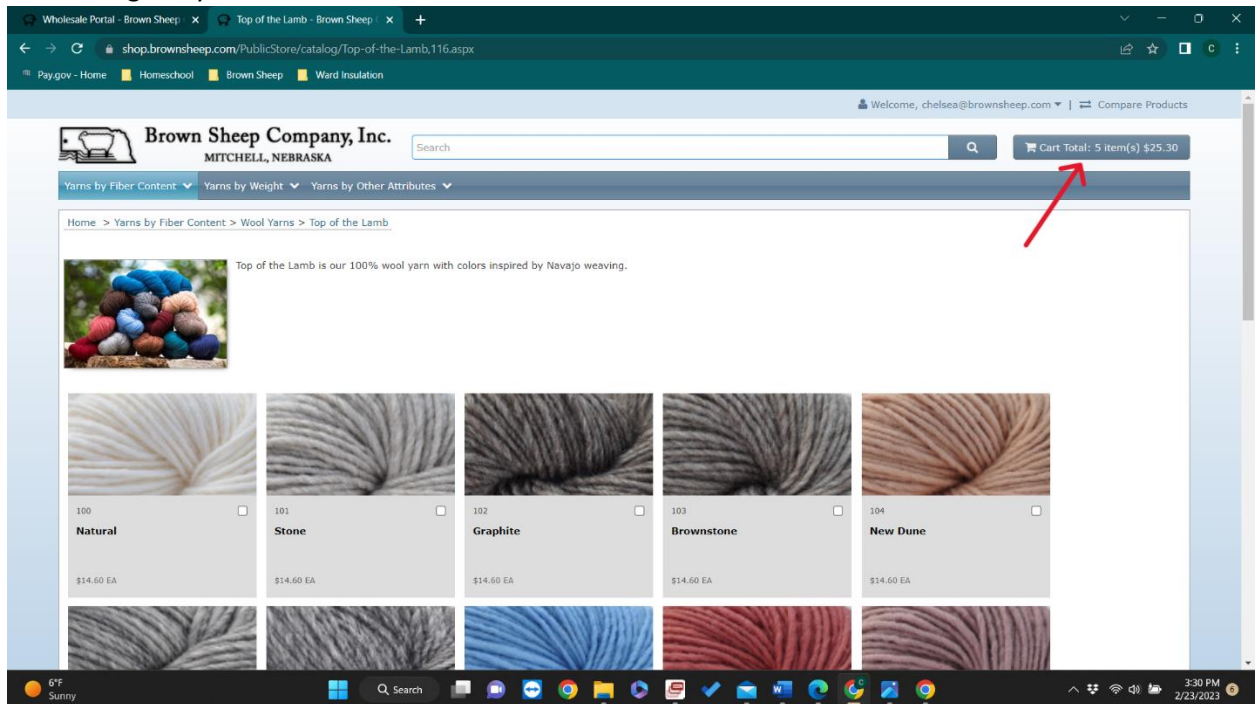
Wholesale Portal - Brown Sheep × Top of the Lamb - Brown Sheep × +

shop.brownsheep.com/PublicStore/catalog/Top-of-the-Lamb,116.aspx

Pay.gov - Home Homeschool Brown Sheep Ward Insulation

Welcome, chelsea@brownsheep.com ▾ | Compare Products

Brown Sheep Company, Inc.
MITCHELL, NEBRASKA

Search

Cart Total: 5 item(s) $25.30

Yarns by Fiber Content Yarns by Weight Yarns by Other Attributes

Home > Yarns by Fiber Content > Wool Yarns > Top of the Lamb

Top of the Lamb is our 100% wool yarn with colors inspired by Navajo weaving.

100
Natural
$14.60 EA

101
Stone
$14.60 EA

102
Graphite
$14.60 EA

103
Brownstone
$14.60 EA

104
New Dune
$14.60 EA

6°F
Sunny

Search

3:30 PM
2/23/2023